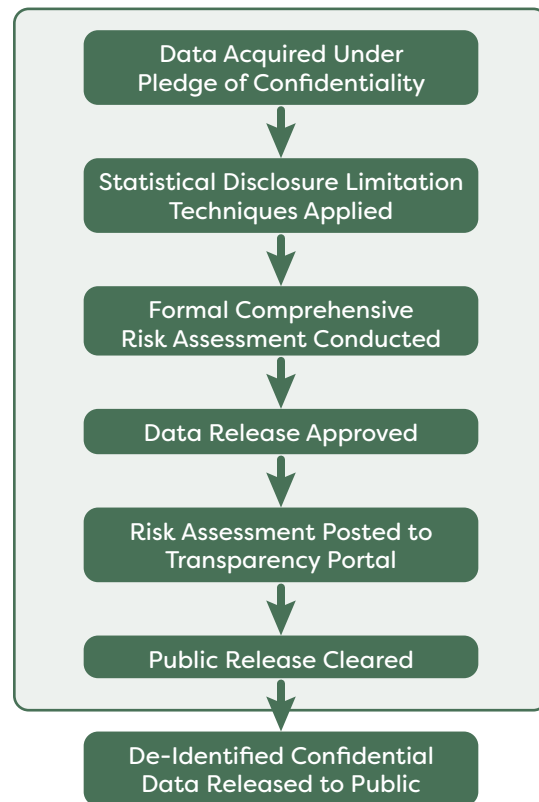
Data Acquired Under Pledge of Confidentiality

Statistical Disclosure Limitation Techniques Applied

Formal Comprehensive Risk Assessment Conducted

Data Release Approved

Risk Assessment Posted to Transparency Portal

Public Release Cleared

De-Identified Confidential Data Released to Public